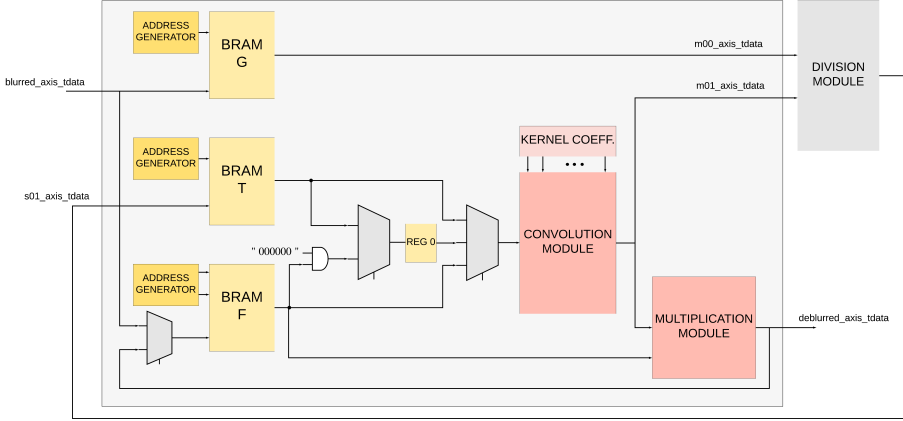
ADDRESS GENERATOR

BRAM G

m00_axis_tdata

DIVISION MODULE

blurred_axis_tdata

m01_axis_tdata

ADDRESS GENERATOR

BRAM T

KERNEL COEFF.

• • •

s01_axis_tdata

" 000000 "

REG 0

CONVOLUTION MODULE

ADDRESS GENERATOR

BRAM F

MULTIPLICATION MODULE

deblurred_axis_tdata